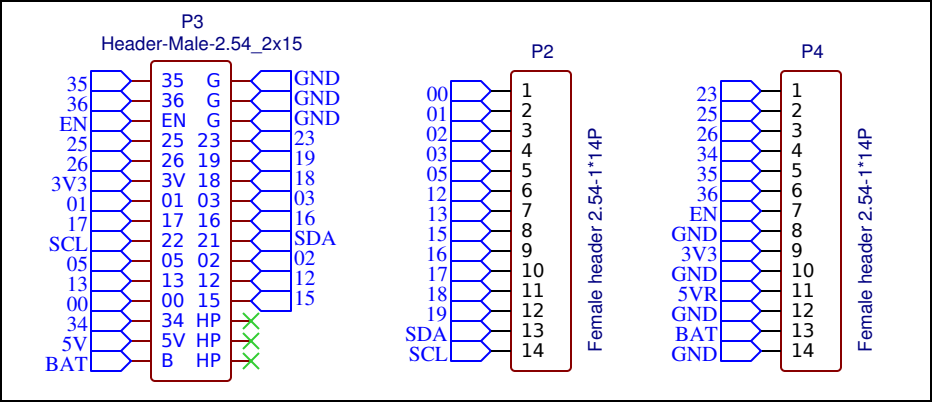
P3
Header-Male-2.54_2x15

| | | | |
|---|---|---|---|
| 35 | 35 | G | GND |
| 36 | 36 | G | GND |
| EN | EN | G | GND |
| 25 | 25 | 23 | 23 |
| 26 | 26 | 19 | 19 |
| 3V3 | 3V | 18 | 18 |
| 01 | 01 | 03 | 03 |
| 17 | 17 | 16 | 16 |
| SCL | 22 | 21 | SDA |
| 05 | 05 | 02 | 02 |
| 13 | 13 | 12 | 12 |
| 00 | 00 | 15 | 15 |
| 34 | 34 | HP | |
| 5V | 5V | HP | |
| BAT | B | HP | |

P2

| | |
|---|---|
| 00 | 1 |
| 01 | 2 |
| 02 | 3 |
| 03 | 4 |
| 05 | 5 |
| 12 | 6 |
| 13 | 7 |
| 15 | 8 |
| 16 | 9 |
| 17 | 10 |
| 18 | 11 |
| 19 | 12 |
| SDA | 13 |
| SCL | 14 |

Female header 2.54-1*14P

P4

| | |
|---|---|
| 23 | 1 |
| 25 | 2 |
| 26 | 3 |
| 34 | 4 |
| 35 | 5 |
| 36 | 6 |
| EN | 7 |
| GND | 8 |
| 3V3 | 9 |
| GND | 10 |
| 5VR | 11 |
| GND | 12 |
| BAT | 13 |
| GND | 14 |

Female header 2.54-1*14P